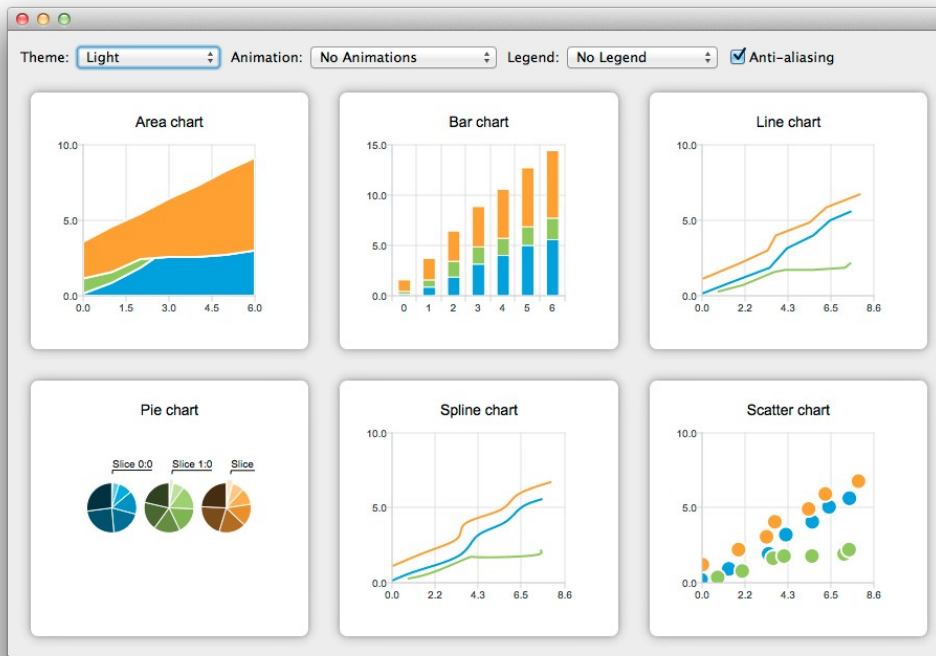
Theme: Light Animation: No Animations Legend: No Legend Anti-aliasing

Area chart
10.0
5.0
0.0
0.0 1.5 3.0 4.5 6.0

Bar chart
15.0
10.0
5.0
0.0
0 1 2 3 4 5 6

Line chart
10.0
5.0
0.0
0.0 2.2 4.3 6.5 8.6

Pie chart
Slice 0:0 Slice 1:0 Slice

Spline chart
10.0
5.0
0.0
0.0 2.2 4.3 6.5 8.6

Scatter chart
10.0
5.0
0.0
0.0 2.2 4.3 6.5 8.6